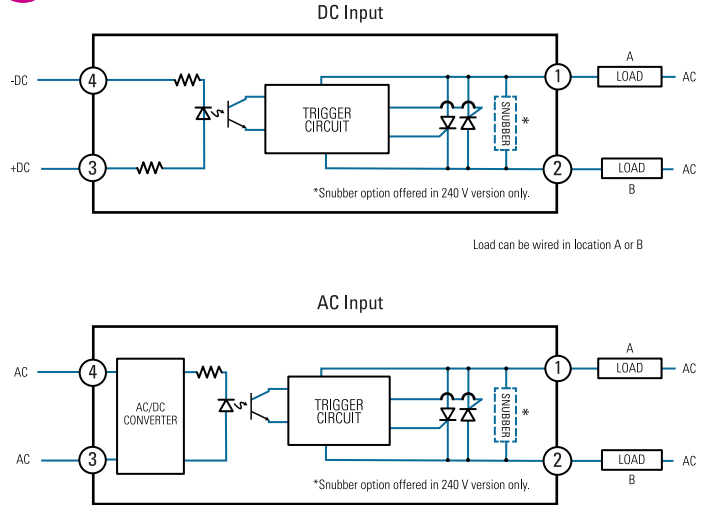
DC Input

-DC
4
+DC
3
TRIGGER CIRCUIT
SNUBBER
*
1
2
A
LOAD
AC
LOAD
AC
B

*Snubber option offered in 240 V version only.

Load can be wired in location A or B

AC Input

AC
4
AC
3
AC/DC CONVERTER
TRIGGER CIRCUIT
SNUBBER
*
1
2
A
LOAD
AC
LOAD
AC
B

*Snubber option offered in 240 V version only.